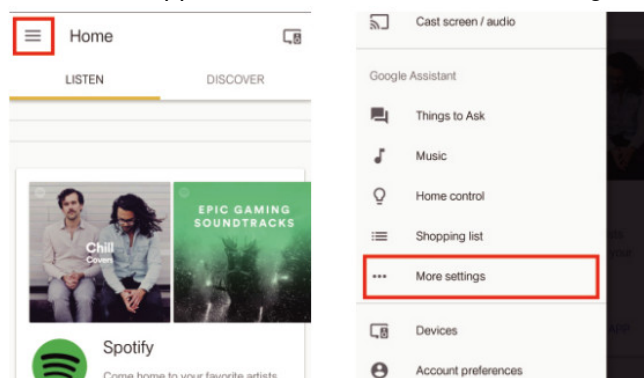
Home

LISTEN

DISCOVER

Chill Covers

EPIC GAMING SOUNDTRACKS

Spotify

Come home to your favorite artists

Cast screen / audio

Google Assistant

Things to Ask

Music

Home control

Shopping list

More settings

Devices

Account preferences